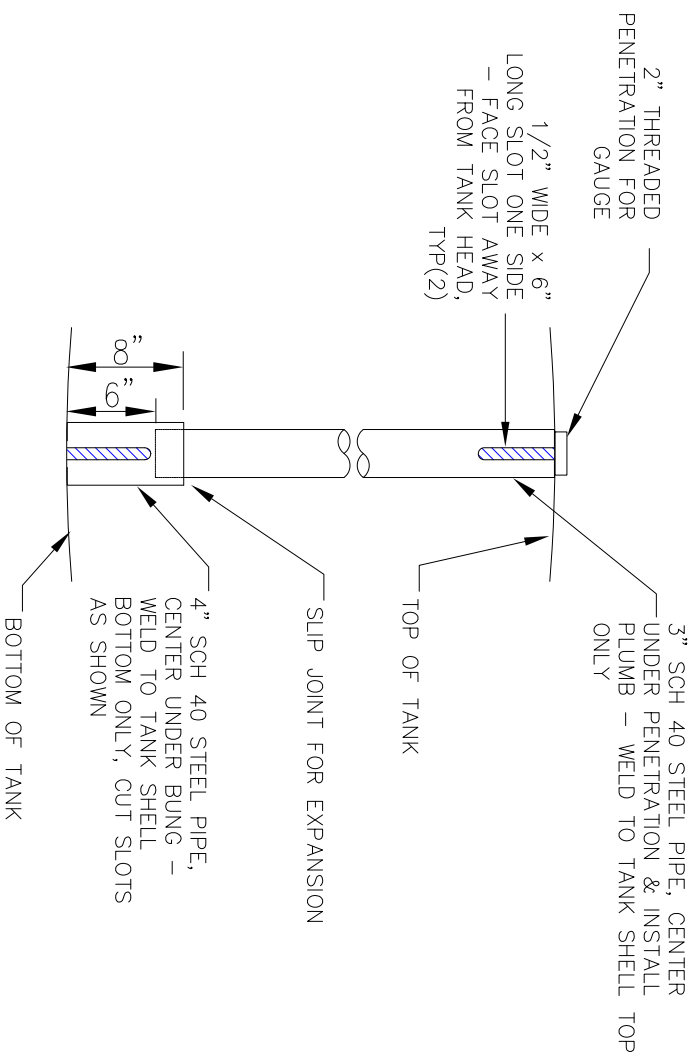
2" THREADED PENETRATION FOR GAUGE

1/2" WIDE x 6" LONG SLOT ONE SIDE – FACE SLOT AWAY FROM TANK HEAD, TYP(2)

8"

6"

3" SCH 40 STEEL PIPE, CENTER UNDER PENETRATION & INSTALL PLUMB – WELD TO TANK SHELL TOP ONLY

TOP OF TANK

SLIP JOINT FOR EXPANSION

4" SCH 40 STEEL PIPE, CENTER UNDER BUNG – WELD TO TANK SHELL BOTTOM ONLY, CUT SLOTS AS SHOWN

BOTTOM OF TANK